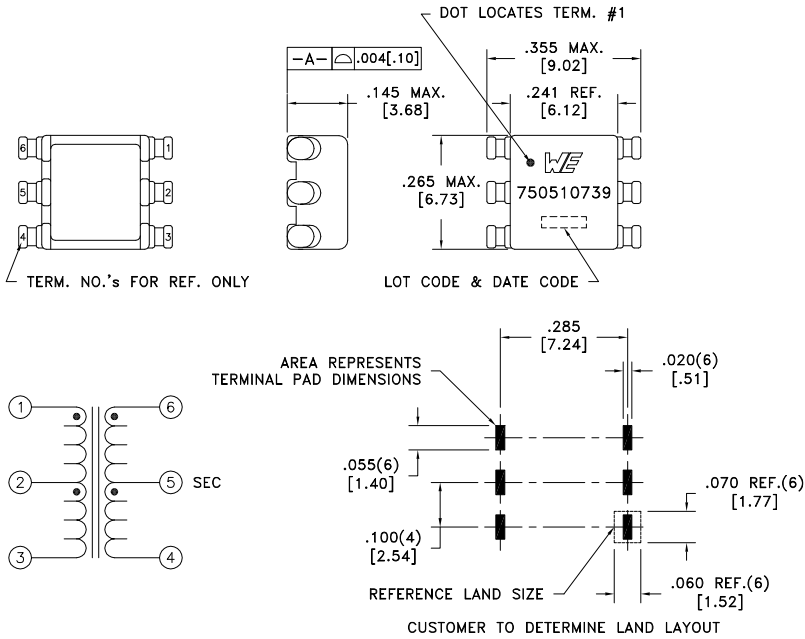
DOT LOCATES TERM. #1

-A- .004[.10]

.355 MAX.
[9.02]

.145 MAX.
[3.68]

.241 REF.
[6.12]

6 1
5 2
4 3

.265 MAX.
[6.73]

WE
750510739

TERM. NO.'s FOR REF. ONLY

LOT CODE & DATE CODE

.285
[7.24]

AREA REPRESENTS
TERMINAL PAD DIMENSIONS

.020(6)
[.51]

1 6
2 5 SEC
3 4

.055(6)
[1.40]

.070 REF.(6)
[1.77]

.100(4)
[2.54]

REFERENCE LAND SIZE

.060 REF.(6)
[1.52]

CUSTOMER TO DETERMINE LAND LAYOUT